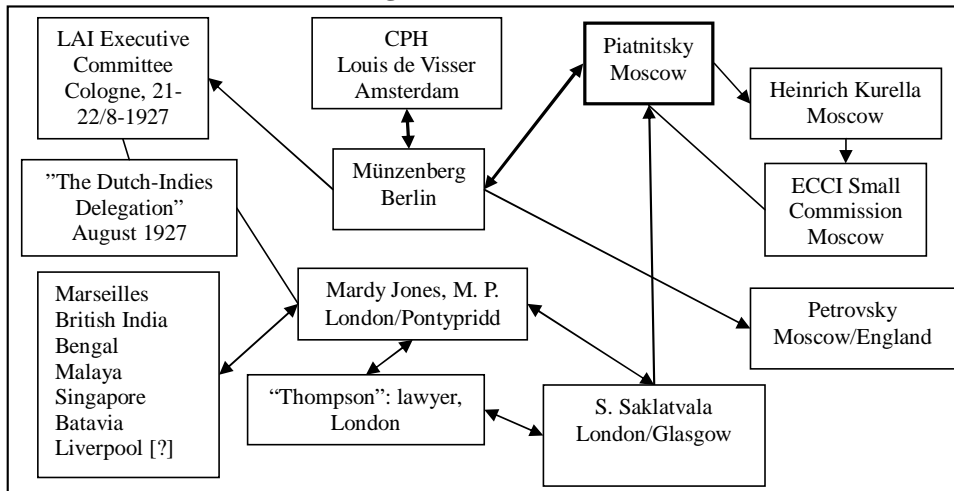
LAI Executive Committee Cologne, 21-22/8-1927

CPH
Louis de Visser
Amsterdam

Piatnitsky
Moscow

Heinrich Kurella
Moscow

”The Dutch-Indies Delegation” August 1927

Münzenberg
Berlin

ECCI Small Commission Moscow

Marseilles
British India
Bengal
Malaya
Singapore
Batavia
Liverpool [?]

Mardy Jones, M. P.
London/Pontypridd

Petrovsky
Moscow/England

“Thompson”: lawyer, London

S. Saklatvala
London/Glasgow